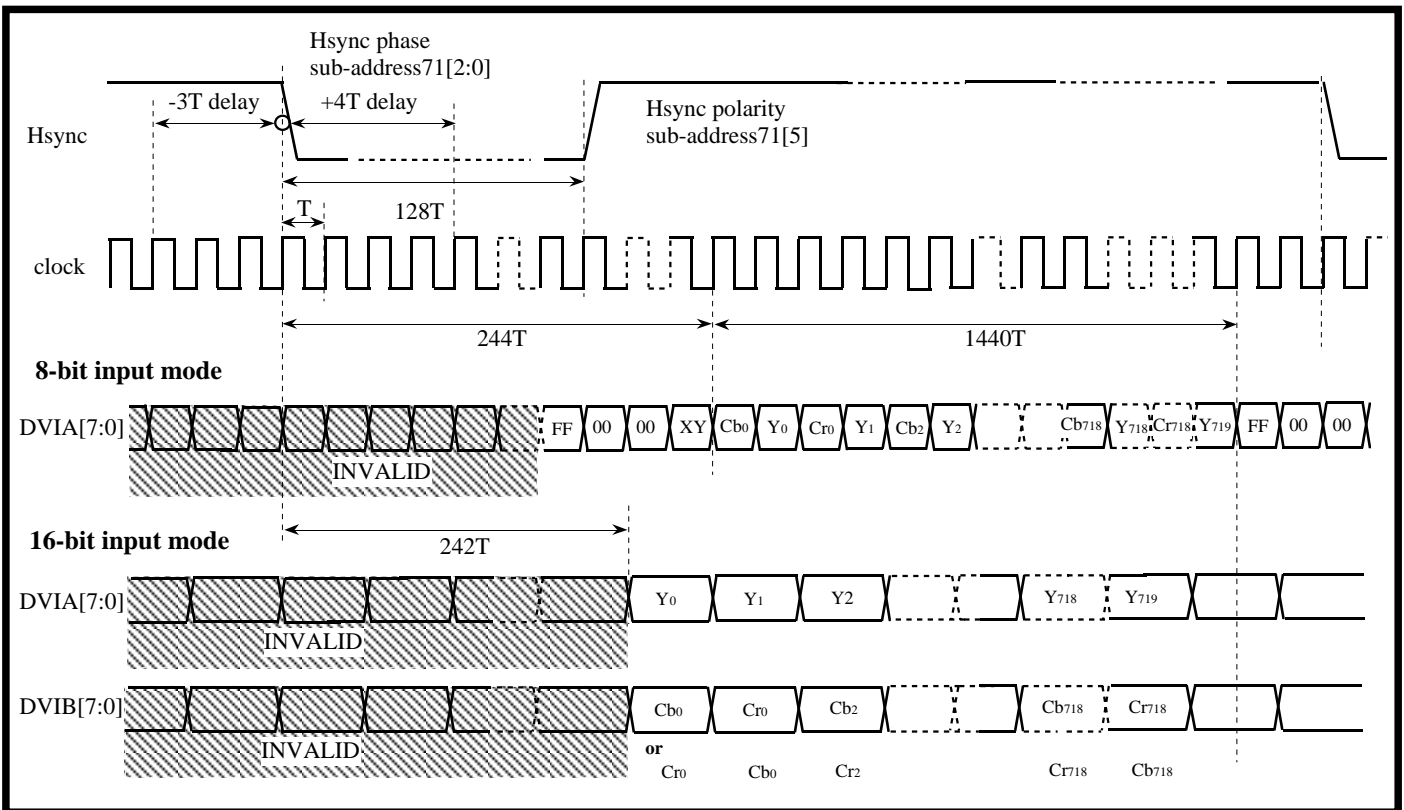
Hsync phase
sub-address71[2:0]

-3T delay

+4T delay

Hsync

Hsync polarity
sub-address71[5]

T

128T

clock

244T

1440T

8-bit input mode

DVIA[7:0]

FF 00 00 XY $Cb_0$ $Y_0$ $Cr_0$ $Y_1$ $Cb_2$ $Y_2$ $Cb_{718}$ $Y_{718}$ $Cr_{718}$ $Y_{719}$ FF 00 00

INVALID

16-bit input mode

242T

DVIA[7:0]

$Y_0$ $Y_1$ Y2 $Y_{718}$ $Y_{719}$

INVALID

DVIB[7:0]

$Cb_0$ $Cr_0$ $Cb_2$ $Cb_{718}$ $Cr_{718}$

INVALID

or

$Cr_0$ $Cb_0$ $Cr_2$ $Cr_{718}$ $Cb_{718}$